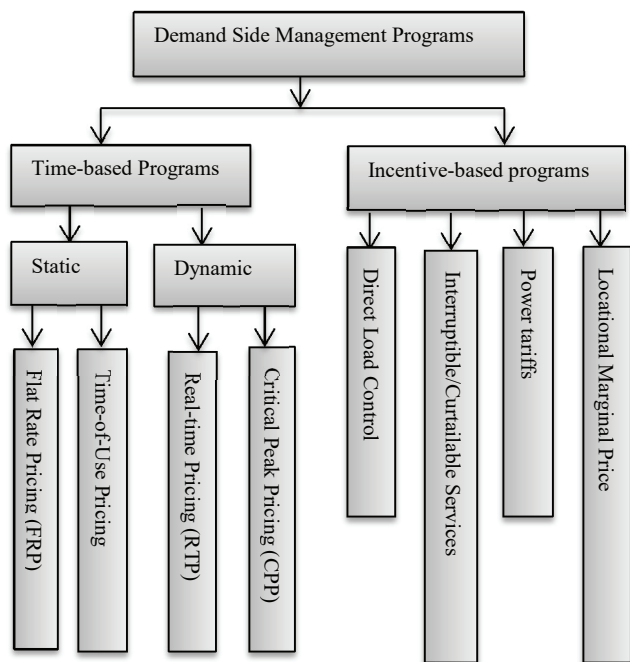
Demand Side Management Programs

Time-based Programs

Incentive-based programs

Static

Dynamic

Flat Rate Pricing (FRP)

Time-of-Use Pricing

Real-time Pricing (RTP)

Critical Peak Pricing (CPP)

Direct Load Control

Interruptible/Curtailable Services

Power tariffs

Locational Marginal Price